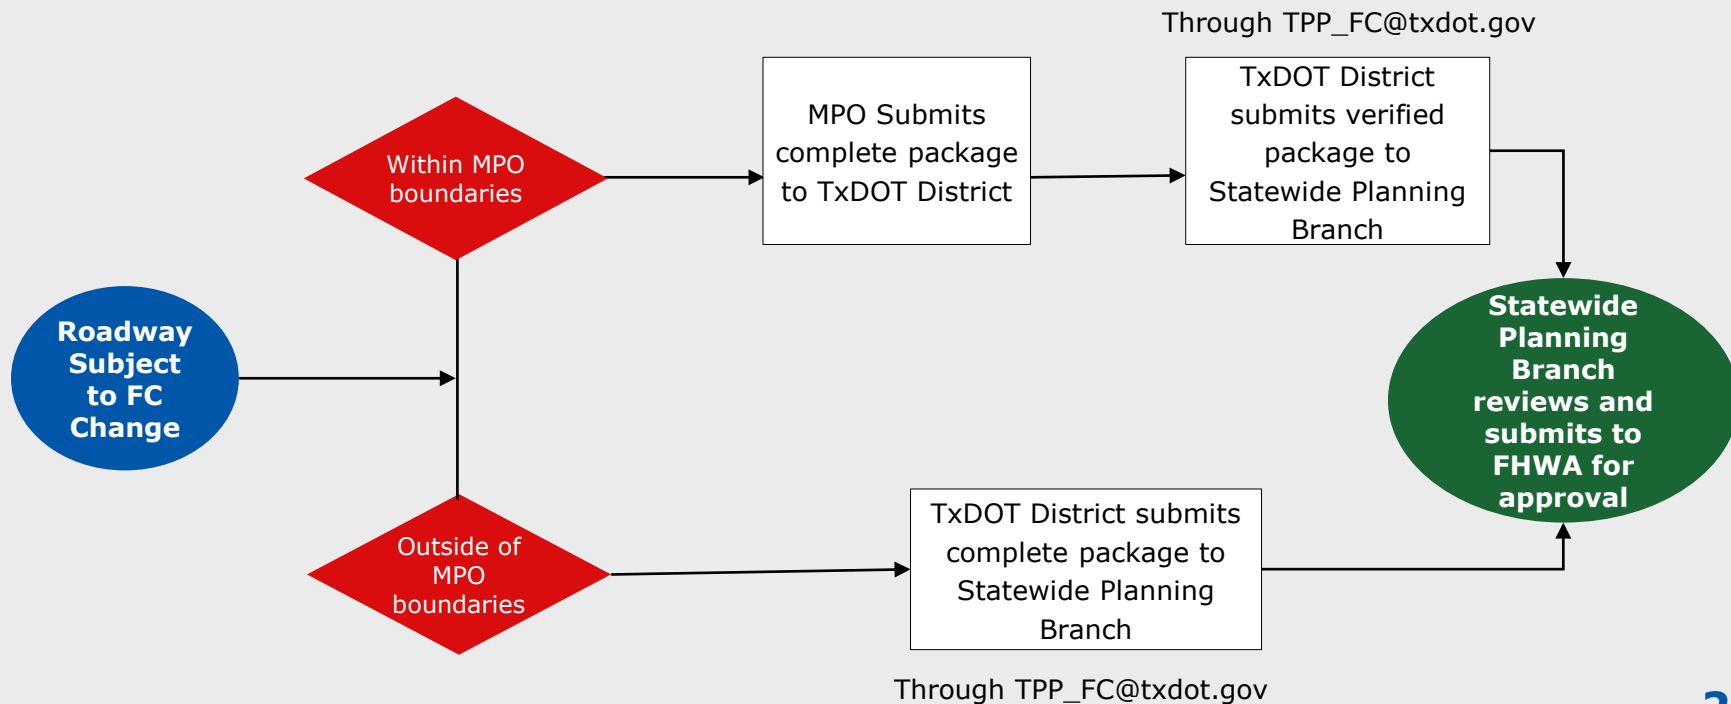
Through TPP_FC@txdot.gov

Roadway Subject to FC Change

Within MPO boundaries

MPO Submits complete package to TxDOT District

TxDOT District submits verified package to Statewide Planning Branch

Statewide Planning Branch reviews and submits to FHWA for approval

Outside of MPO boundaries

TxDOT District submits complete package to Statewide Planning Branch

Through TPP_FC@txdot.gov